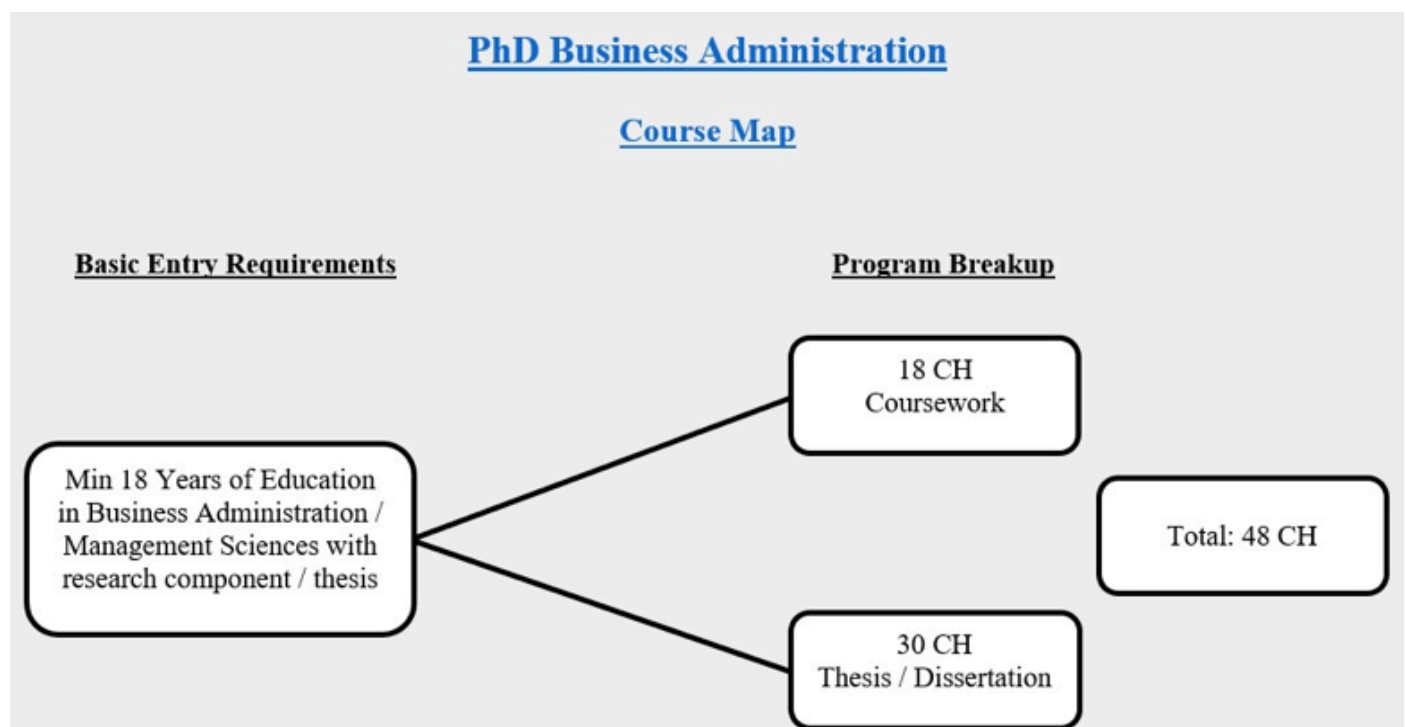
PhD Business Administration

Course Map

Basic Entry Requirements

Program Breakup

Min 18 Years of Education in Business Administration / Management Sciences with research component / thesis

18 CH
Coursework

Total: 48 CH

30 CH
Thesis / Dissertation